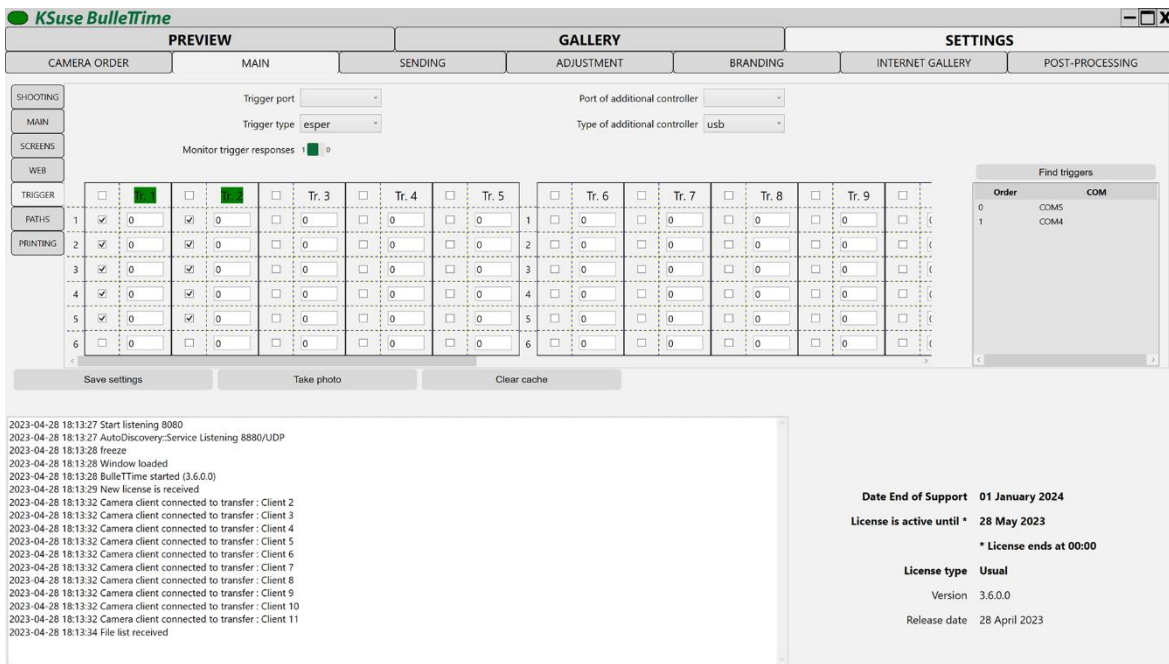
KSuse BulleTTime

PREVIEW | GALLERY | SETTINGS

CAMERA ORDER | MAIN | SENDING | ADJUSTMENT | BRANDING | INTERNET GALLERY | POST-PROCESSING

SHOOTING
MAIN
SCREENS
WEB
TRIGGER
PATHS
PRINTING

Trigger port
Trigger type esper
Monitor trigger responses 1 0

Port of additional controller
Type of additional controller usb

| | | Tr. 1 | | Tr. 2 | | Tr. 3 | | Tr. 4 | | Tr. 5 |
|---|---|---|---|---|---|---|---|---|---|---|
| 1 | ☑ | 0 | ☑ | 0 | ☐ | 0 | ☐ | 0 | ☐ | 0 |
| 2 | ☑ | 0 | ☑ | 0 | ☐ | 0 | ☐ | 0 | ☐ | 0 |
| 3 | ☑ | 0 | ☑ | 0 | ☐ | 0 | ☐ | 0 | ☐ | 0 |
| 4 | ☑ | 0 | ☑ | 0 | ☐ | 0 | ☐ | 0 | ☐ | 0 |
| 5 | ☑ | 0 | ☑ | 0 | ☐ | 0 | ☐ | 0 | ☐ | 0 |
| 6 | ☐ | 0 | ☐ | 0 | ☐ | 0 | ☐ | 0 | ☐ | 0 |

| | | Tr. 6 | | Tr. 7 | | Tr. 8 | | Tr. 9 | |
|---|---|---|---|---|---|---|---|---|---|
| 1 | ☐ | 0 | ☐ | 0 | ☐ | 0 | ☐ | 0 | ☐ |
| 2 | ☐ | 0 | ☐ | 0 | ☐ | 0 | ☐ | 0 | ☐ |
| 3 | ☐ | 0 | ☐ | 0 | ☐ | 0 | ☐ | 0 | ☐ |
| 4 | ☐ | 0 | ☐ | 0 | ☐ | 0 | ☐ | 0 | ☐ |
| 5 | ☐ | 0 | ☐ | 0 | ☐ | 0 | ☐ | 0 | ☐ |
| 6 | ☐ | 0 | ☐ | 0 | ☐ | 0 | ☐ | 0 | ☐ |

Find triggers

| Order | COM |
|---|---|
| 0 | COM5 |
| 1 | COM4 |

Save settings | Take photo | Clear cache

2023-04-28 18:13:27 Start listening 8080
2023-04-28 18:13:27 AutoDiscovery::Service Listening 8880/UDP
2023-04-28 18:13:28 freeze
2023-04-28 18:13:28 Window loaded
2023-04-28 18:13:28 BulleTTime started (3.6.0.0)
2023-04-28 18:13:29 New license is received
2023-04-28 18:13:32 Camera client connected to transfer : Client 2
2023-04-28 18:13:32 Camera client connected to transfer : Client 3
2023-04-28 18:13:32 Camera client connected to transfer : Client 4
2023-04-28 18:13:32 Camera client connected to transfer : Client 5
2023-04-28 18:13:32 Camera client connected to transfer : Client 6
2023-04-28 18:13:32 Camera client connected to transfer : Client 7
2023-04-28 18:13:32 Camera client connected to transfer : Client 8
2023-04-28 18:13:32 Camera client connected to transfer : Client 9
2023-04-28 18:13:32 Camera client connected to transfer : Client 10
2023-04-28 18:13:32 Camera client connected to transfer : Client 11
2023-04-28 18:13:34 File list received

Date End of Support 01 January 2024
License is active until * 28 May 2023
* License ends at 00:00
License type Usual
Version 3.6.0.0
Release date 28 April 2023